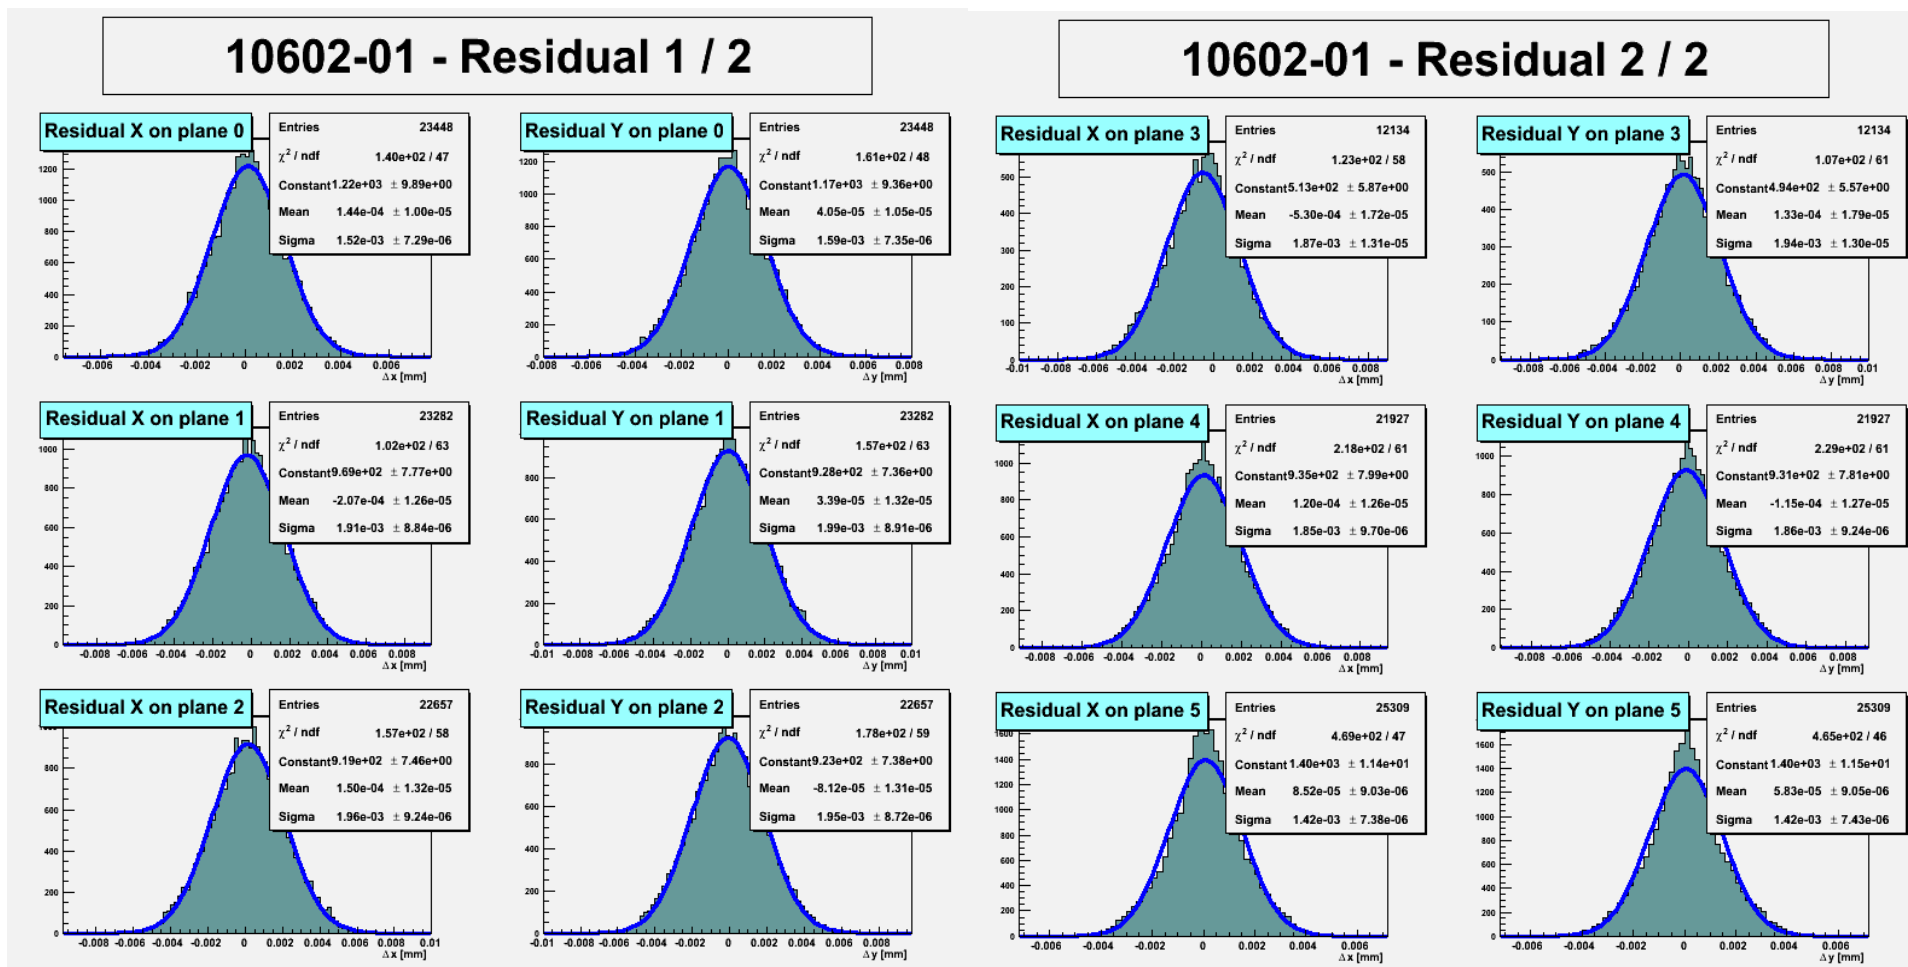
10602-01 - Residual 1 / 2

Residual X on plane 0

| Entries | 23448 |
|---|---|
| $\chi^2$ / ndf | 1.40e+02 / 47 |
| Constant | 1.22e+03 ± 9.89e+00 |
| Mean | 1.44e-04 ± 1.00e-05 |
| Sigma | 1.52e-03 ± 7.29e-06 |

0 200 400 600 800 1000 1200
-0.006 -0.004 -0.002 0 0.002 0.004 0.006
Δx [mm]

Residual Y on plane 0

| Entries | 23448 |
|---|---|
| $\chi^2$ / ndf | 1.61e+02 / 48 |
| Constant | 1.17e+03 ± 9.36e+00 |
| Mean | 4.05e-05 ± 1.05e-05 |
| Sigma | 1.59e-03 ± 7.35e-06 |

0 200 400 600 800 1000 1200
-0.008 -0.006 -0.004 -0.002 0 0.002 0.004 0.006 0.008
Δy [mm]

Residual X on plane 1

| Entries | 23282 |
|---|---|
| $\chi^2$ / ndf | 1.02e+02 / 63 |
| Constant | 9.69e+02 ± 7.77e+00 |
| Mean | -2.07e-04 ± 1.26e-05 |
| Sigma | 1.91e-03 ± 8.84e-06 |

0 200 400 600 800 1000
-0.008 -0.006 -0.004 -0.002 0 0.002 0.004 0.006 0.008
Δx [mm]

Residual Y on plane 1

| Entries | 23282 |
|---|---|
| $\chi^2$ / ndf | 1.57e+02 / 63 |
| Constant | 9.28e+02 ± 7.36e+00 |
| Mean | 3.39e-05 ± 1.32e-05 |
| Sigma | 1.99e-03 ± 8.91e-06 |

0 200 400 600 800
-0.01 -0.008 -0.006 -0.004 -0.002 0 0.002 0.004 0.006 0.008 0.01
Δy [mm]

Residual X on plane 2

| Entries | 22657 |
|---|---|
| $\chi^2$ / ndf | 1.57e+02 / 58 |
| Constant | 9.19e+02 ± 7.46e+00 |
| Mean | 1.50e-04 ± 1.32e-05 |
| Sigma | 1.96e-03 ± 9.24e-06 |

0 200 400 600 800
-0.008 -0.006 -0.004 -0.002 0 0.002 0.004 0.006 0.008 0.01
Δx [mm]

Residual Y on plane 2

| Entries | 22657 |
|---|---|
| $\chi^2$ / ndf | 1.78e+02 / 59 |
| Constant | 9.23e+02 ± 7.38e+00 |
| Mean | -8.12e-05 ± 1.31e-05 |
| Sigma | 1.95e-03 ± 8.72e-06 |

0 200 400 600 800
-0.01 -0.008 -0.006 -0.004 -0.002 0 0.002 0.004 0.006 0.008
Δy [mm]

10602-01 - Residual 2 / 2

Residual X on plane 3

| Entries | 12134 |
|---|---|
| $\chi^2$ / ndf | 1.23e+02 / 58 |
| Constant | 5.13e+02 ± 5.87e+00 |
| Mean | -5.30e-04 ± 1.72e-05 |
| Sigma | 1.87e-03 ± 1.31e-05 |

0 100 200 300 400 500
-0.01 -0.008 -0.006 -0.004 -0.002 0 0.002 0.004 0.006 0.008
Δx [mm]

Residual Y on plane 3

| Entries | 12134 |
|---|---|
| $\chi^2$ / ndf | 1.07e+02 / 61 |
| Constant | 4.94e+02 ± 5.57e+00 |
| Mean | 1.33e-04 ± 1.79e-05 |
| Sigma | 1.94e-03 ± 1.30e-05 |

0 100 200 300 400 500
-0.008 -0.006 -0.004 -0.002 0 0.002 0.004 0.006 0.008 0.01
Δy [mm]

Residual X on plane 4

| Entries | 21927 |
|---|---|
| $\chi^2$ / ndf | 2.18e+02 / 61 |
| Constant | 9.35e+02 ± 7.99e+00 |
| Mean | 1.20e-04 ± 1.26e-05 |
| Sigma | 1.85e-03 ± 9.70e-06 |

0 200 400 600 800 1000
-0.008 -0.006 -0.004 -0.002 0 0.002 0.004 0.006 0.008
Δx [mm]

Residual Y on plane 4

| Entries | 21927 |
|---|---|
| $\chi^2$ / ndf | 2.29e+02 / 61 |
| Constant | 9.31e+02 ± 7.81e+00 |
| Mean | -1.15e-04 ± 1.27e-05 |
| Sigma | 1.86e-03 ± 9.24e-06 |

0 200 400 600 800 1000
-0.008 -0.006 -0.004 -0.002 0 0.002 0.004 0.006 0.008
Δy [mm]

Residual X on plane 5

| Entries | 25309 |
|---|---|
| $\chi^2$ / ndf | 4.69e+02 / 47 |
| Constant | 1.40e+03 ± 1.14e+01 |
| Mean | 8.52e-05 ± 9.03e-06 |
| Sigma | 1.42e-03 ± 7.38e-06 |

0 200 400 600 800 1000 1200 1400 1600
-0.006 -0.004 -0.002 0 0.002 0.004 0.006
Δx [mm]

Residual Y on plane 5

| Entries | 25309 |
|---|---|
| $\chi^2$ / ndf | 4.65e+02 / 46 |
| Constant | 1.40e+03 ± 1.15e+01 |
| Mean | 5.83e-05 ± 9.05e-06 |
| Sigma | 1.42e-03 ± 7.43e-06 |

0 200 400 600 800 1000 1200 1400 1600
-0.006 -0.004 -0.002 0 0.002 0.004 0.006
Δy [mm]